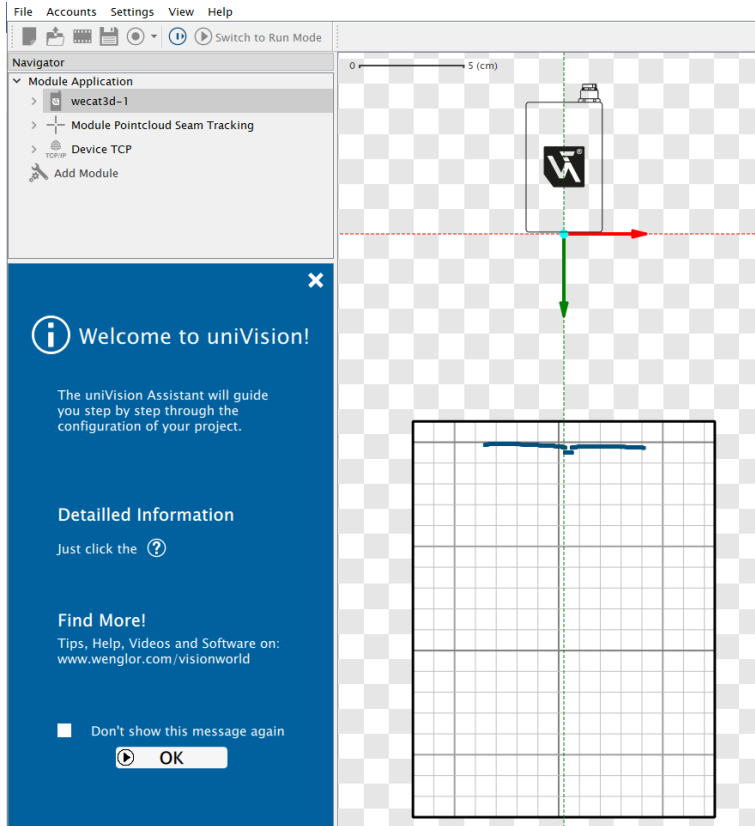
File Accounts Settings View Help

Switch to Run Mode

Navigator

Module Application

wecat3d-1

Module Pointcloud Seam Tracking

TCP/IP Device TCP

Add Module

0 5 (cm)

Welcome to uniVision!

The uniVision Assistant will guide you step by step through the configuration of your project.

Detailled Information

Just click the ?

Find More!

Tips, Help, Videos and Software on: www.wenglor.com/visionworld

Don't show this message again

OK